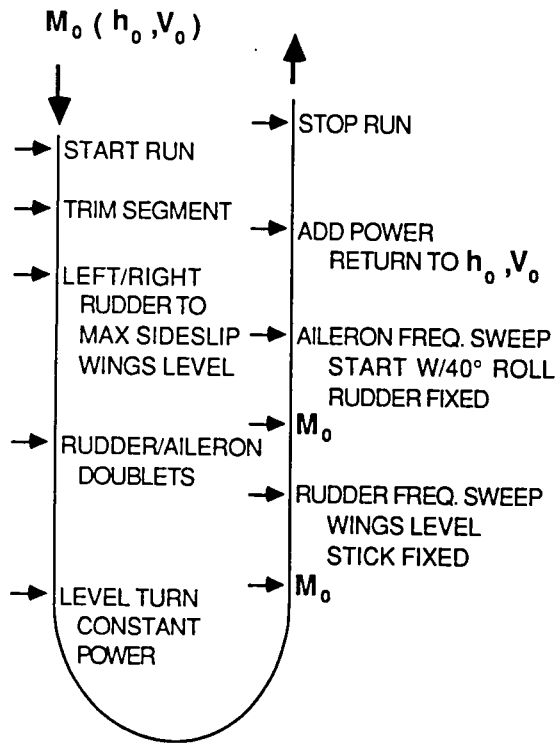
$M_0$ ( $h_0$ ,$V_0$ )

START RUN

TRIM SEGMENT

LEFT/RIGHT RUDDER TO MAX SIDESLIP WINGS LEVEL

RUDDER/AILERON DOUBLETS

LEVEL TURN CONSTANT POWER

STOP RUN

ADD POWER RETURN TO $h_0$ ,$V_0$

AILERON FREQ. SWEEP START W/40° ROLL RUDDER FIXED

$M_0$

RUDDER FREQ. SWEEP WINGS LEVEL STICK FIXED

$M_0$